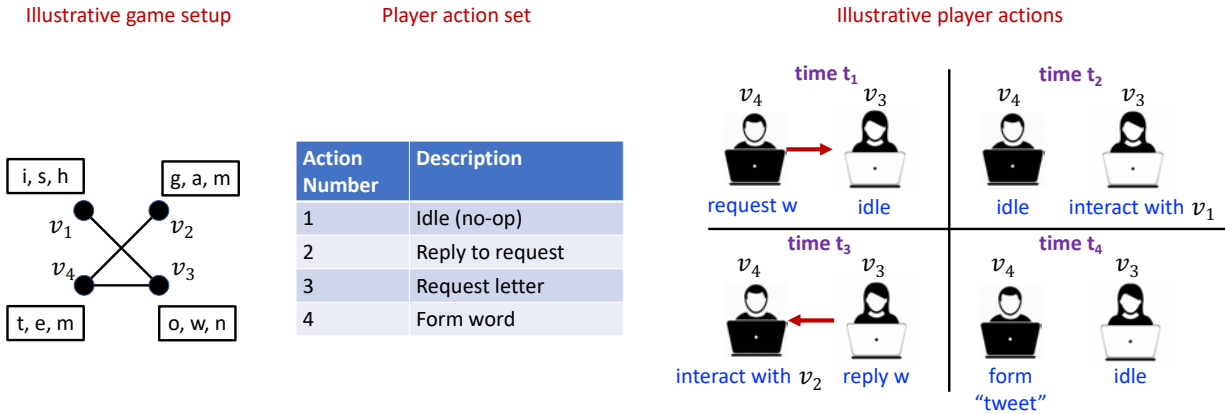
Illustrative game setup

i, s, h

g, a, m

$v_1$

$v_2$

$v_4$

$v_3$

t, e, m

o, w, n

Player action set

| Action Number | Description |
|---|---|
| 1 | Idle (no-op) |
| 2 | Reply to request |
| 3 | Request letter |
| 4 | Form word |

Illustrative player actions

time $t_1$

$v_4$ $v_3$

request w

idle

time $t_2$

$v_4$ $v_3$

idle

interact with $v_1$

time $t_3$

$v_4$ $v_3$

interact with $v_2$

reply w

time $t_4$

$v_4$ $v_3$

form "tweet"

idle